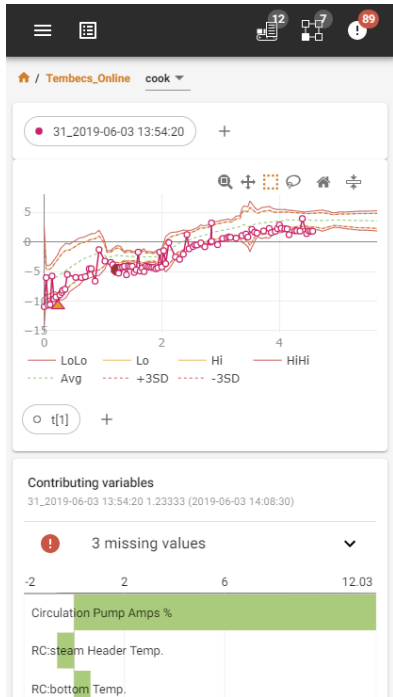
12 7 89

/ Tembecs_Online cook

31_2019-06-03 13:54:20 +

5
0
-5
-10
-15
0 2 4

LoLo Lo Hi HiHi
Avg +3SD -3SD

t[1] +

Contributing variables
31_2019-06-03 13:54:20 1.23333 (2019-06-03 14:08:30)

3 missing values

-2 2 6 12.03

Circulation Pump Amps %

RC:steam Header Temp.

RC:bottom Temp.